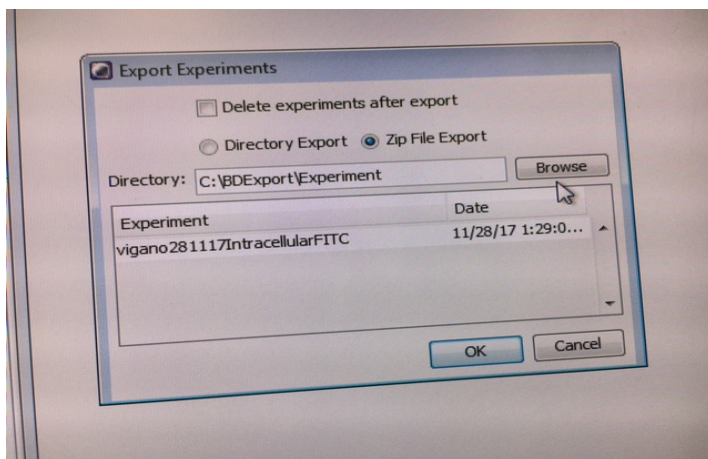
Export Experiments

Delete experiments after export

Directory Export Zip File Export

Directory: C:\BDExport\Experiment

Browse

| Experiment | Date |
|---|---|
| vigano281117IntracellularFITC | 11/28/17 1:29:0... |

OK Cancel